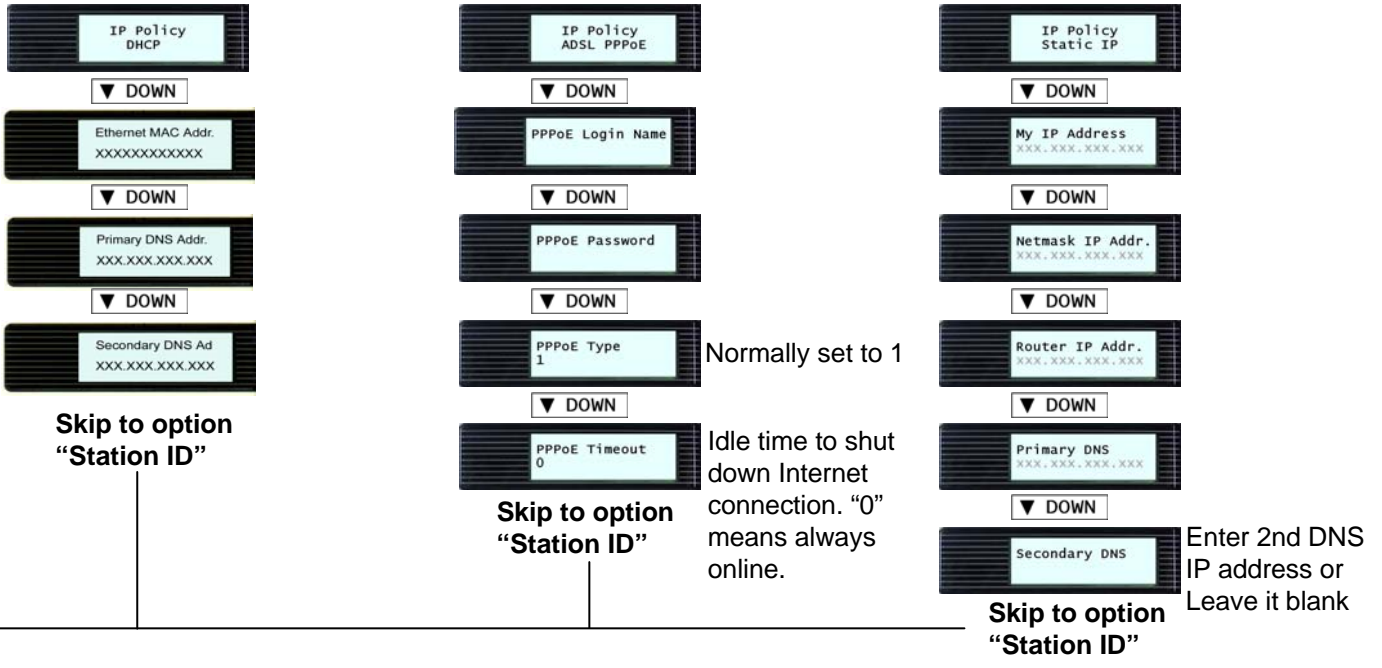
IP Policy
DHCP

▼ DOWN

Ethernet MAC Addr.
XXXXXXXXXXXX

▼ DOWN

Primary DNS Addr.
XXX.XXX.XXX.XXX

▼ DOWN

Secondary DNS Ad
XXX.XXX.XXX.XXX

**Skip to option "Station ID"**

IP Policy
ADSL PPPoE

▼ DOWN

PPPoE Login Name

▼ DOWN

PPPoE Password

▼ DOWN

PPPoE Type
1

Normally set to 1

▼ DOWN

PPPoE Timeout
0

Idle time to shut down Internet connection. "0" means always online.

**Skip to option "Station ID"**

IP Policy
Static IP

▼ DOWN

My IP Address
XXX.XXX.XXX.XXX

▼ DOWN

Netmask IP Addr.
XXX.XXX.XXX.XXX

▼ DOWN

Router IP Addr.
XXX.XXX.XXX.XXX

▼ DOWN

Primary DNS
XXX.XXX.XXX.XXX

▼ DOWN

Secondary DNS

Enter 2nd DNS IP address or Leave it blank

**Skip to option "Station ID"**